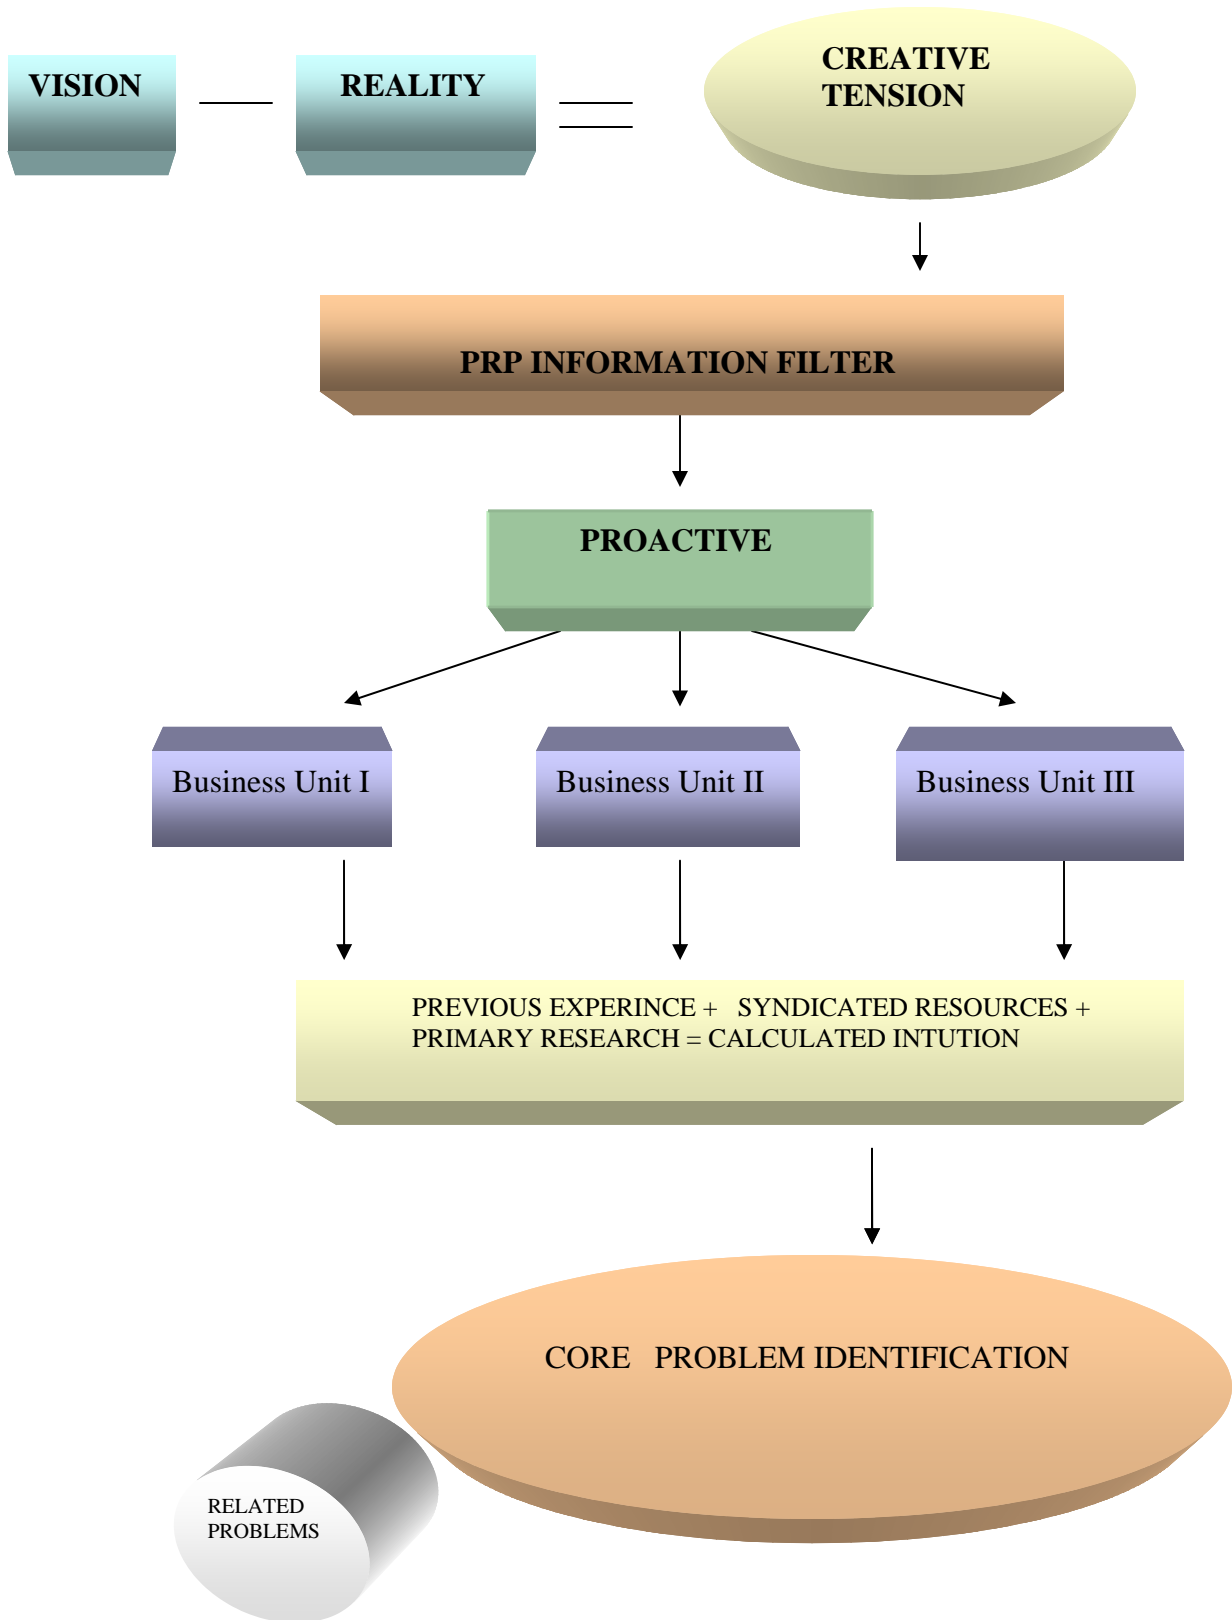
VISION — REALITY = CREATIVE TENSION

PRP INFORMATION FILTER

PROACTIVE

Business Unit I

Business Unit II

Business Unit III

PREVIOUS EXPERINCE + SYNDICATED RESOURCES + PRIMARY RESEARCH = CALCULATED INTUTION

CORE PROBLEM IDENTIFICATION

RELATED PROBLEMS